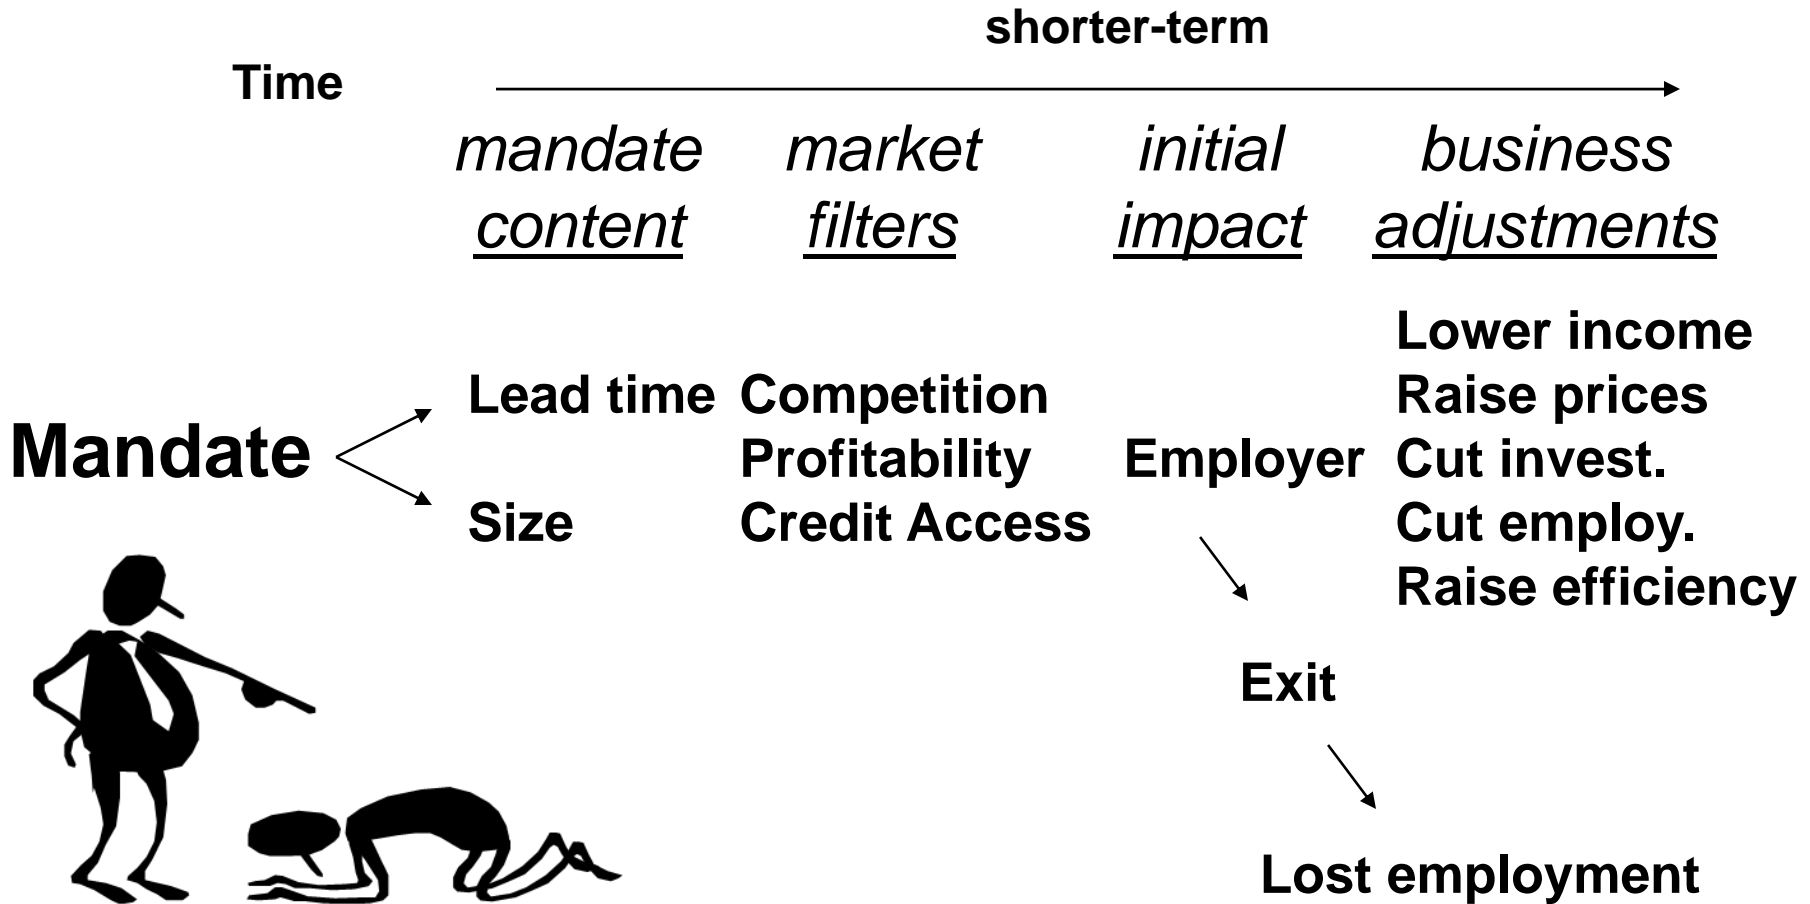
shorter-term

Time

mandate content

market filters

initial impact

business adjustments

Mandate

Lead time

Size

Competition
Profitability
Credit Access

Employer

Lower income
Raise prices
Cut invest.
Cut employ.
Raise efficiency

Exit

Lost employment